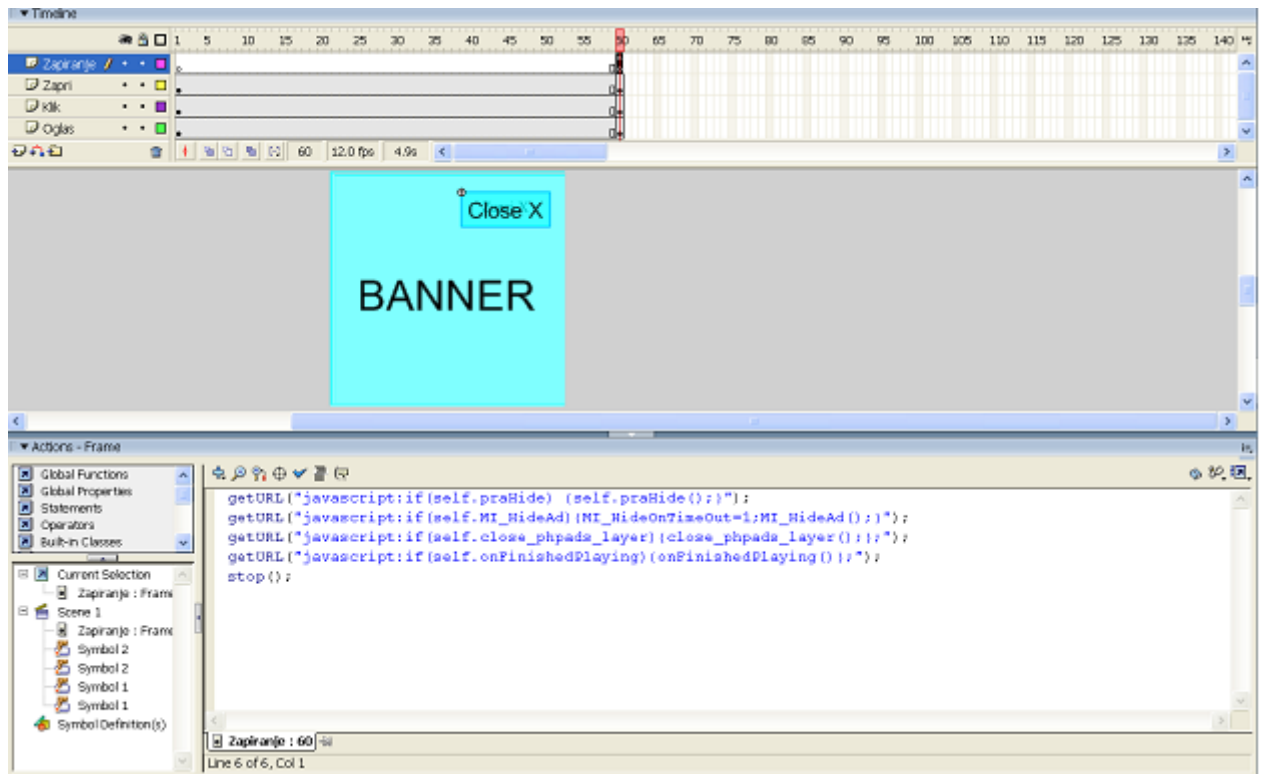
▾ Timeline

1 5 10 15 20 25 30 35 40 45 50 55 60 65 70 75 80 85 90 95 100 105 110 115 120 125 130 135 140

Zapiranje
Zapri
Klik
Oglas

60 12.0 fps 4.9s

Close X

BANNER

▾ Actions - Frame

Global Functions
Global Properties
Statements
Operators
Built-in Classes

Current Selection
Zapiranje : Frame
Scene 1
Zapiranje : Frame
Symbol 2
Symbol 2
Symbol 1
Symbol 1
Symbol Definition(s)

getURL("javascript:if(self.praHide) (self.praHide();)");
getURL("javascript:if(self.MI_HideAd)(MI_HideOnTimeOut=1;MI_HideAd();)");
getURL("javascript:if(self.close_phpads_layer)(close_phpads_layer();)");
getURL("javascript:if(self.onFinishedPlaying)(onFinishedPlaying();)");
stop();

Zapiranje : 60

Line 6 of 6, Col 1